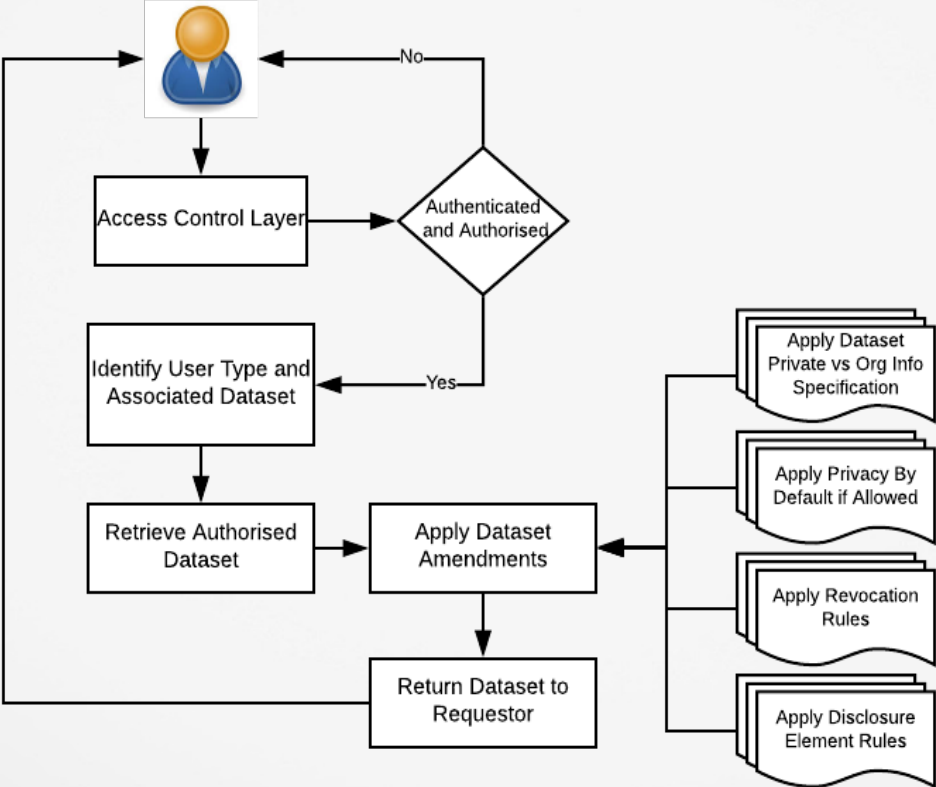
No

Access Control Layer

Authenticated and Authorised

Identify User Type and Associated Dataset

Yes

Apply Dataset Private vs Org Info Specification

Apply Privacy By Default if Allowed

Retrieve Authorised Dataset

Apply Dataset Amendments

Apply Revocation Rules

Return Dataset to Requestor

Apply Disclosure Element Rules